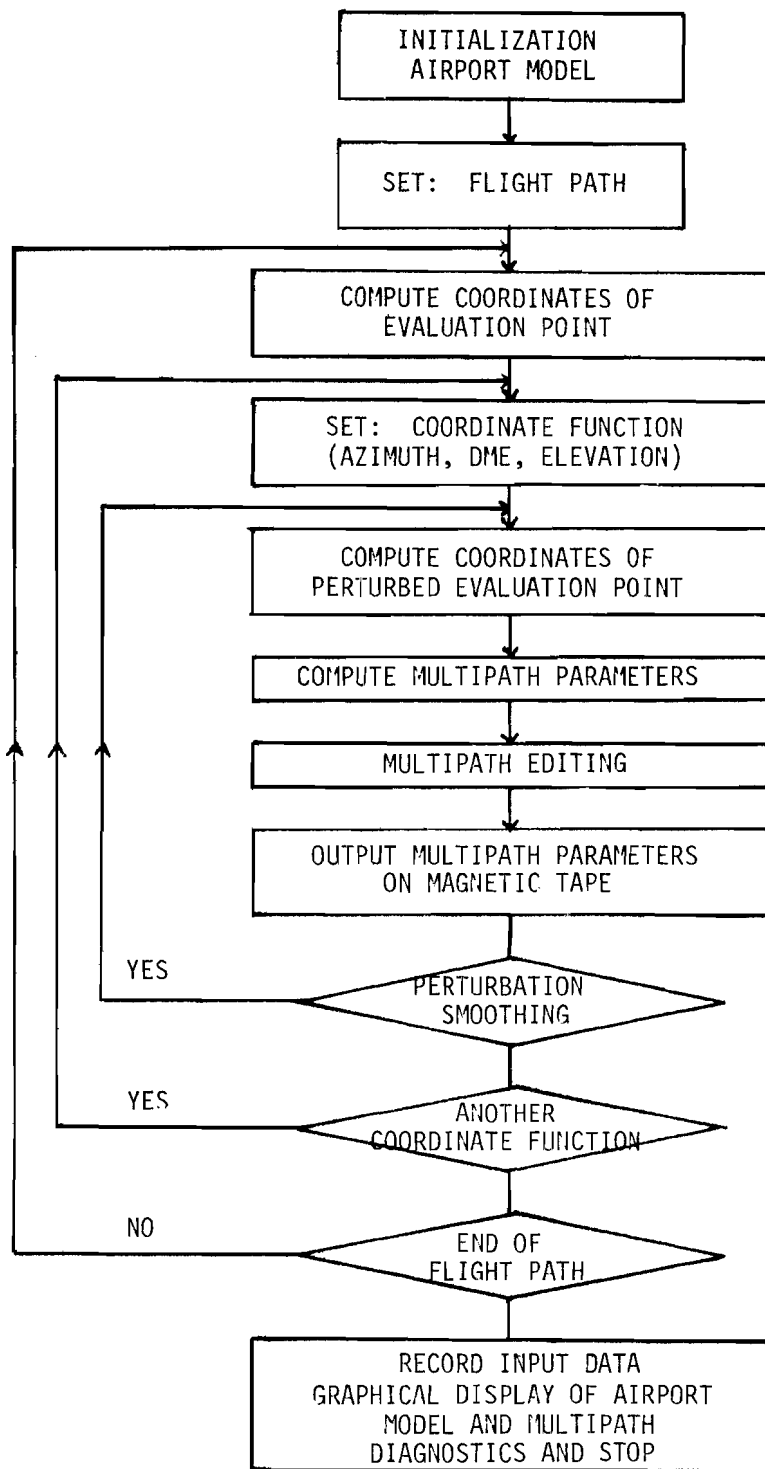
INITIALIZATION
AIRPORT MODEL

SET: FLIGHT PATH

COMPUTE COORDINATES OF
EVALUATION POINT

SET: COORDINATE FUNCTION
(AZIMUTH, DME, ELEVATION)

COMPUTE COORDINATES OF
PERTURBED EVALUATION POINT

COMPUTE MULTIPATH PARAMETERS

MULTIPATH EDITING

OUTPUT MULTIPATH PARAMETERS
ON MAGNETIC TAPE

YES

PERTURBATION
SMOOTHING

YES

ANOTHER
COORDINATE FUNCTION

NO

END OF
FLIGHT PATH

RECORD INPUT DATA
GRAPHICAL DISPLAY OF AIRPORT
MODEL AND MULTIPATH
DIAGNOSTICS AND STOP